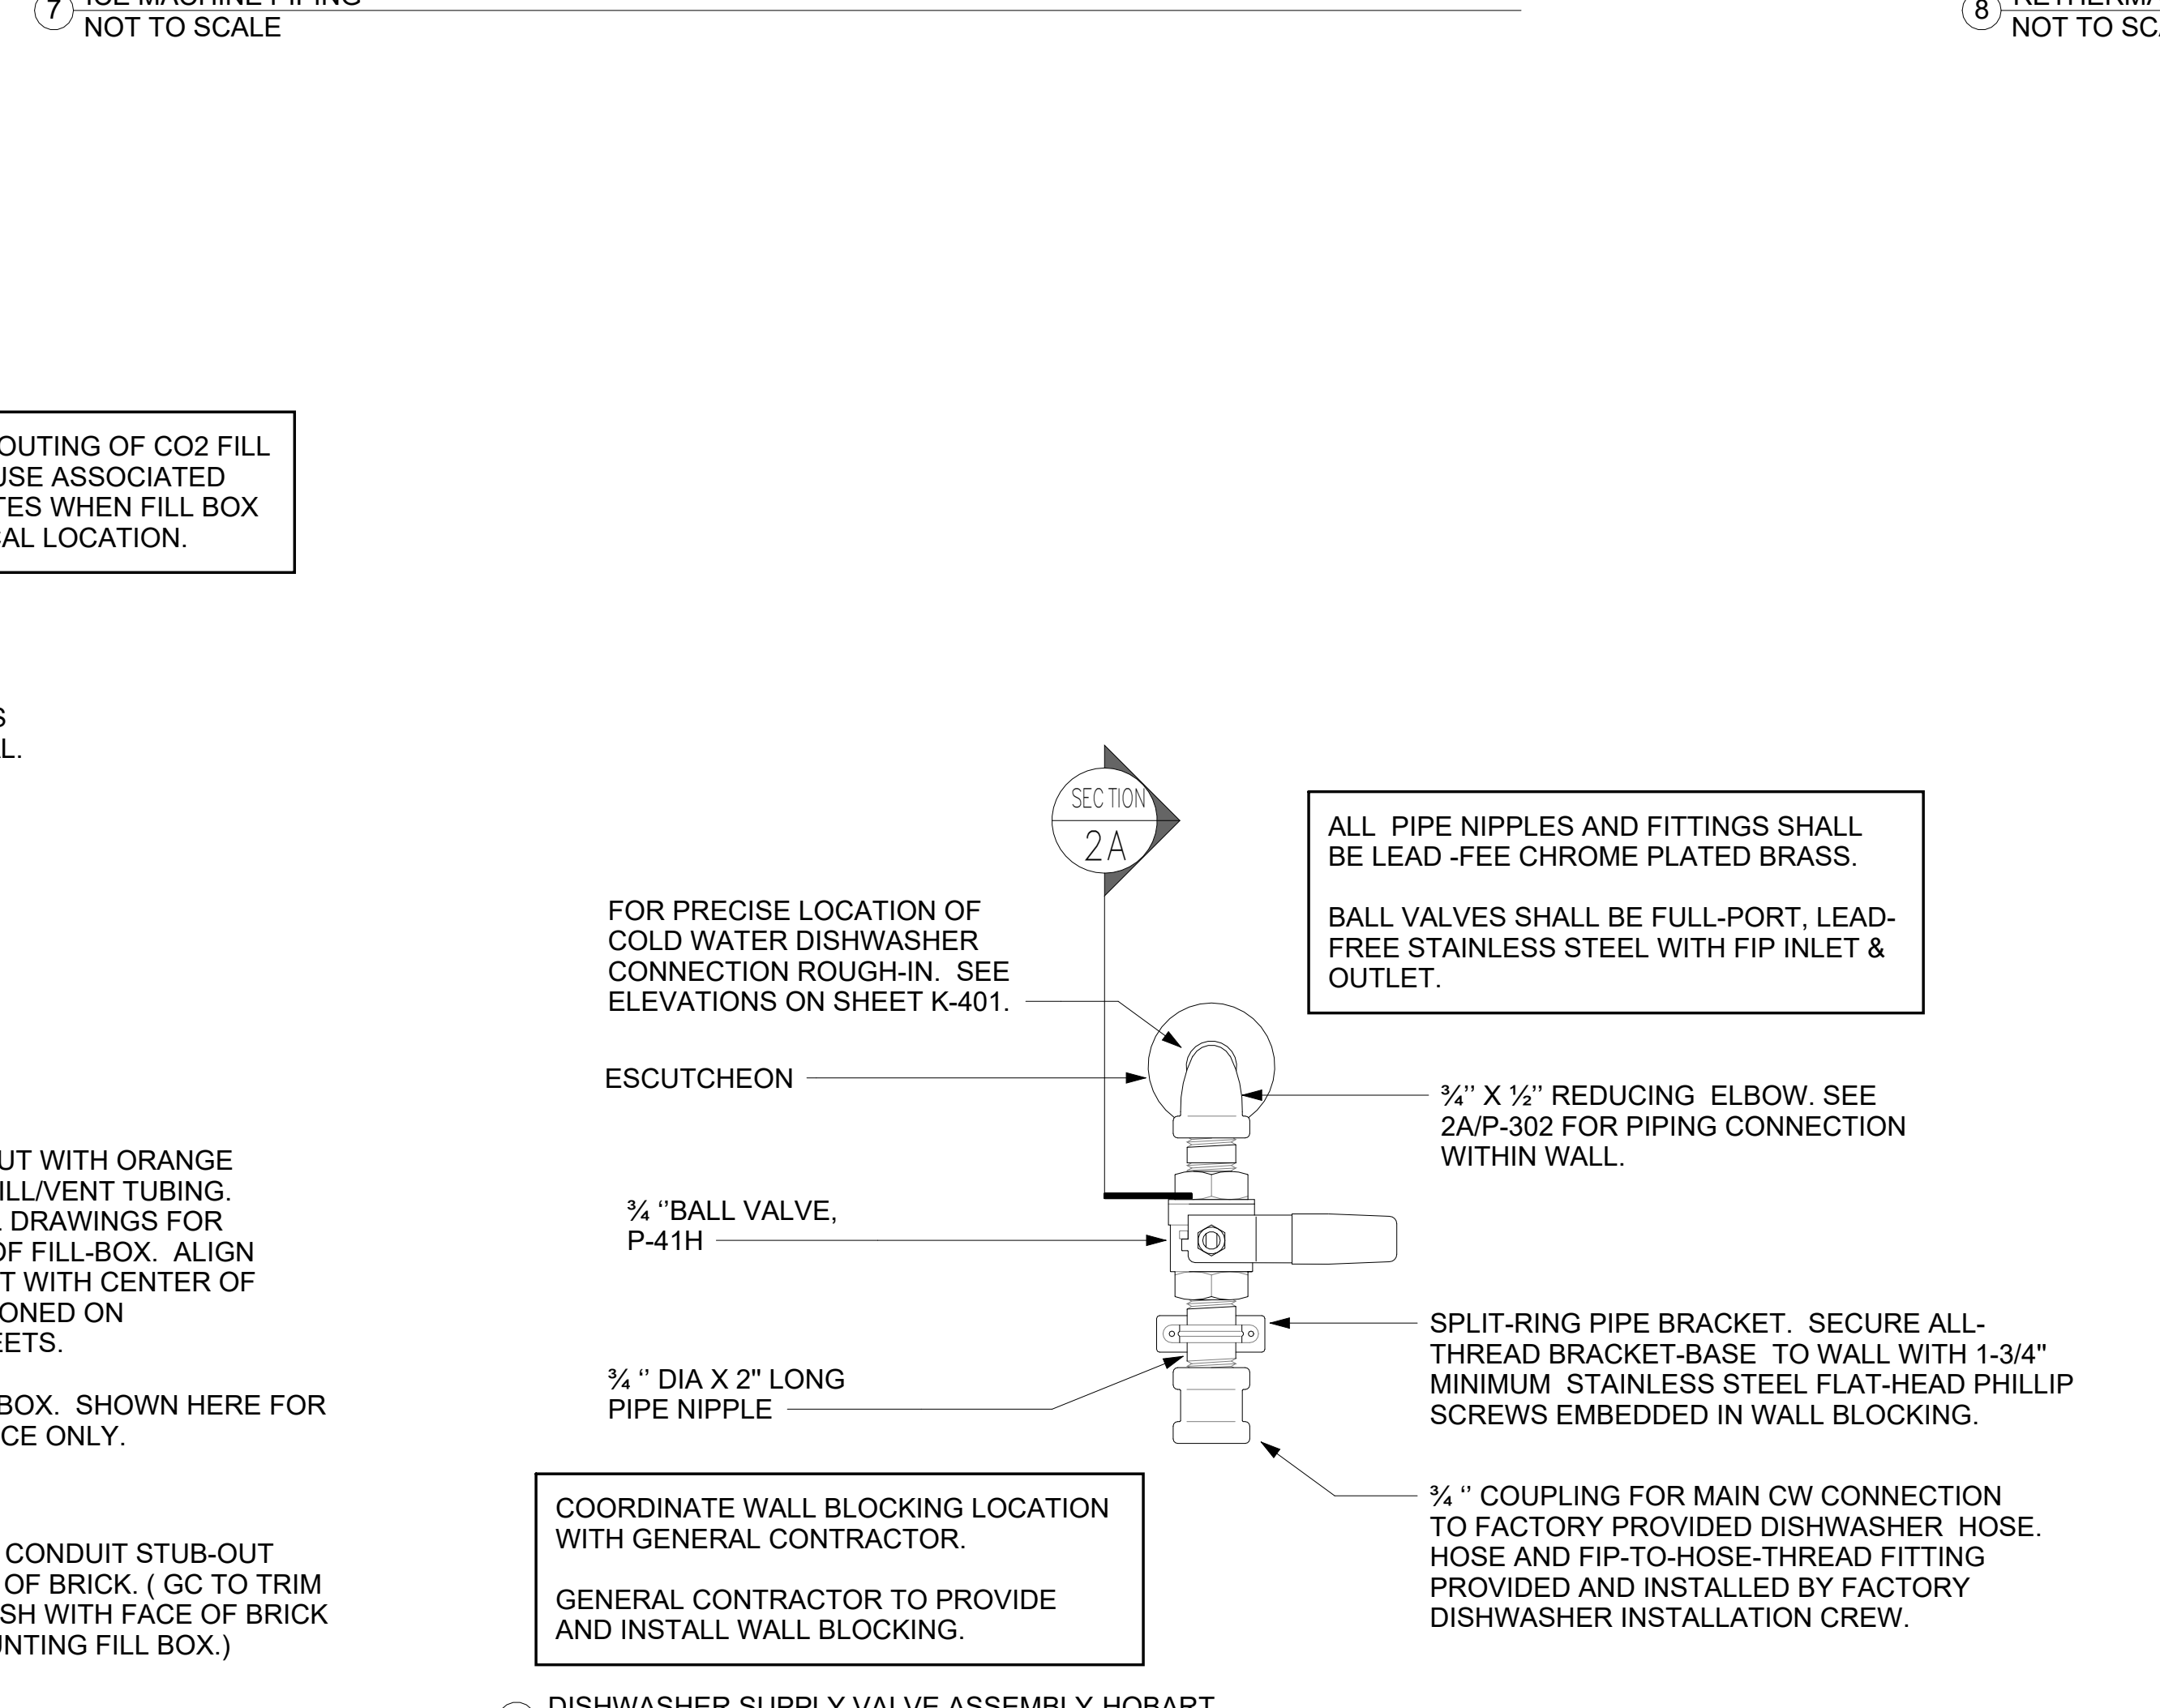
7 ICE MACHINE PIPING
NOT TO SCALE

8 RETHERM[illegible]
NOT TO SC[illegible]

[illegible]OUTING OF CO2 FILL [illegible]USE ASSOCIATED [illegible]TES WHEN FILL BOX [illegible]AL LOCATION.

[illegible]S
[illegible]L.

SECTION
2A

ALL PIPE NIPPLES AND FITTINGS SHALL BE LEAD -FEE CHROME PLATED BRASS.

BALL VALVES SHALL BE FULL-PORT, LEAD-FREE STAINLESS STEEL WITH FIP INLET & OUTLET.

FOR PRECISE LOCATION OF COLD WATER DISHWASHER CONNECTION ROUGH-IN. SEE ELEVATIONS ON SHEET K-401.

ESCUTCHEON

¾'' X ½'' REDUCING ELBOW. SEE 2A/P-302 FOR PIPING CONNECTION WITHIN WALL.

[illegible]UT WITH ORANGE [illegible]ILL/VENT TUBING. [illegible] DRAWINGS FOR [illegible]OF FILL-BOX. ALIGN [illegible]T WITH CENTER OF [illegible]ONED ON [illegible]EETS.

¾ ''BALL VALVE, P-41H

SPLIT-RING PIPE BRACKET. SECURE ALL-THREAD BRACKET-BASE TO WALL WITH 1-3/4" MINIMUM STAINLESS STEEL FLAT-HEAD PHILLIP SCREWS EMBEDDED IN WALL BLOCKING.

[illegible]BOX. SHOWN HERE FOR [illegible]CE ONLY.

¾ '' DIA X 2" LONG PIPE NIPPLE

COORDINATE WALL BLOCKING LOCATION WITH GENERAL CONTRACTOR.

GENERAL CONTRACTOR TO PROVIDE AND INSTALL WALL BLOCKING.

¾ '' COUPLING FOR MAIN CW CONNECTION TO FACTORY PROVIDED DISHWASHER HOSE. HOSE AND FIP-TO-HOSE-THREAD FITTING PROVIDED AND INSTALLED BY FACTORY DISHWASHER INSTALLATION CREW.

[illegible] CONDUIT STUB-OUT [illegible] OF BRICK. ( GC TO TRIM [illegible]SH WITH FACE OF BRICK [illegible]UNTING FILL BOX.)

DISHWASHER SUPPLY VALVE ASSEMBLY HOBART